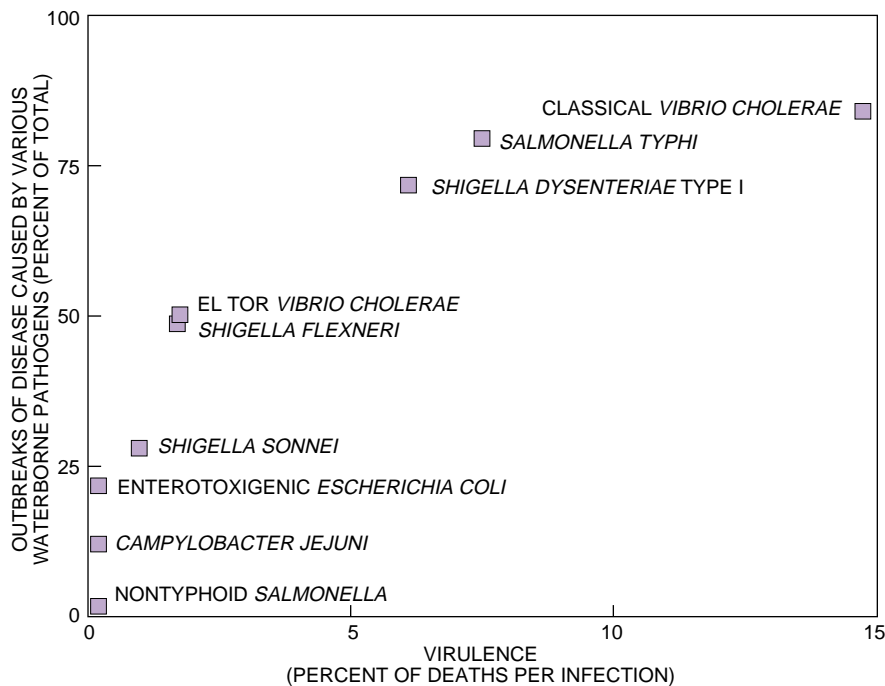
OUTBREAKS OF DISEASE CAUSED BY VARIOUS WATERBORNE PATHOGENS (PERCENT OF TOTAL)

100
75
50
25
0

CLASSICAL VIBRIO CHOLERAE
SALMONELLA TYPHI
SHIGELLA DYSENTERIAE TYPE I
EL TOR VIBRIO CHOLERAE
SHIGELLA FLEXNERI
SHIGELLA SONNEI
ENTEROTOXIGENIC ESCHERICHIA COLI
CAMPYLOBACTER JEJUNI
NONTYPHOID SALMONELLA

0
5
10
15

VIRULENCE
(PERCENT OF DEATHS PER INFECTION)